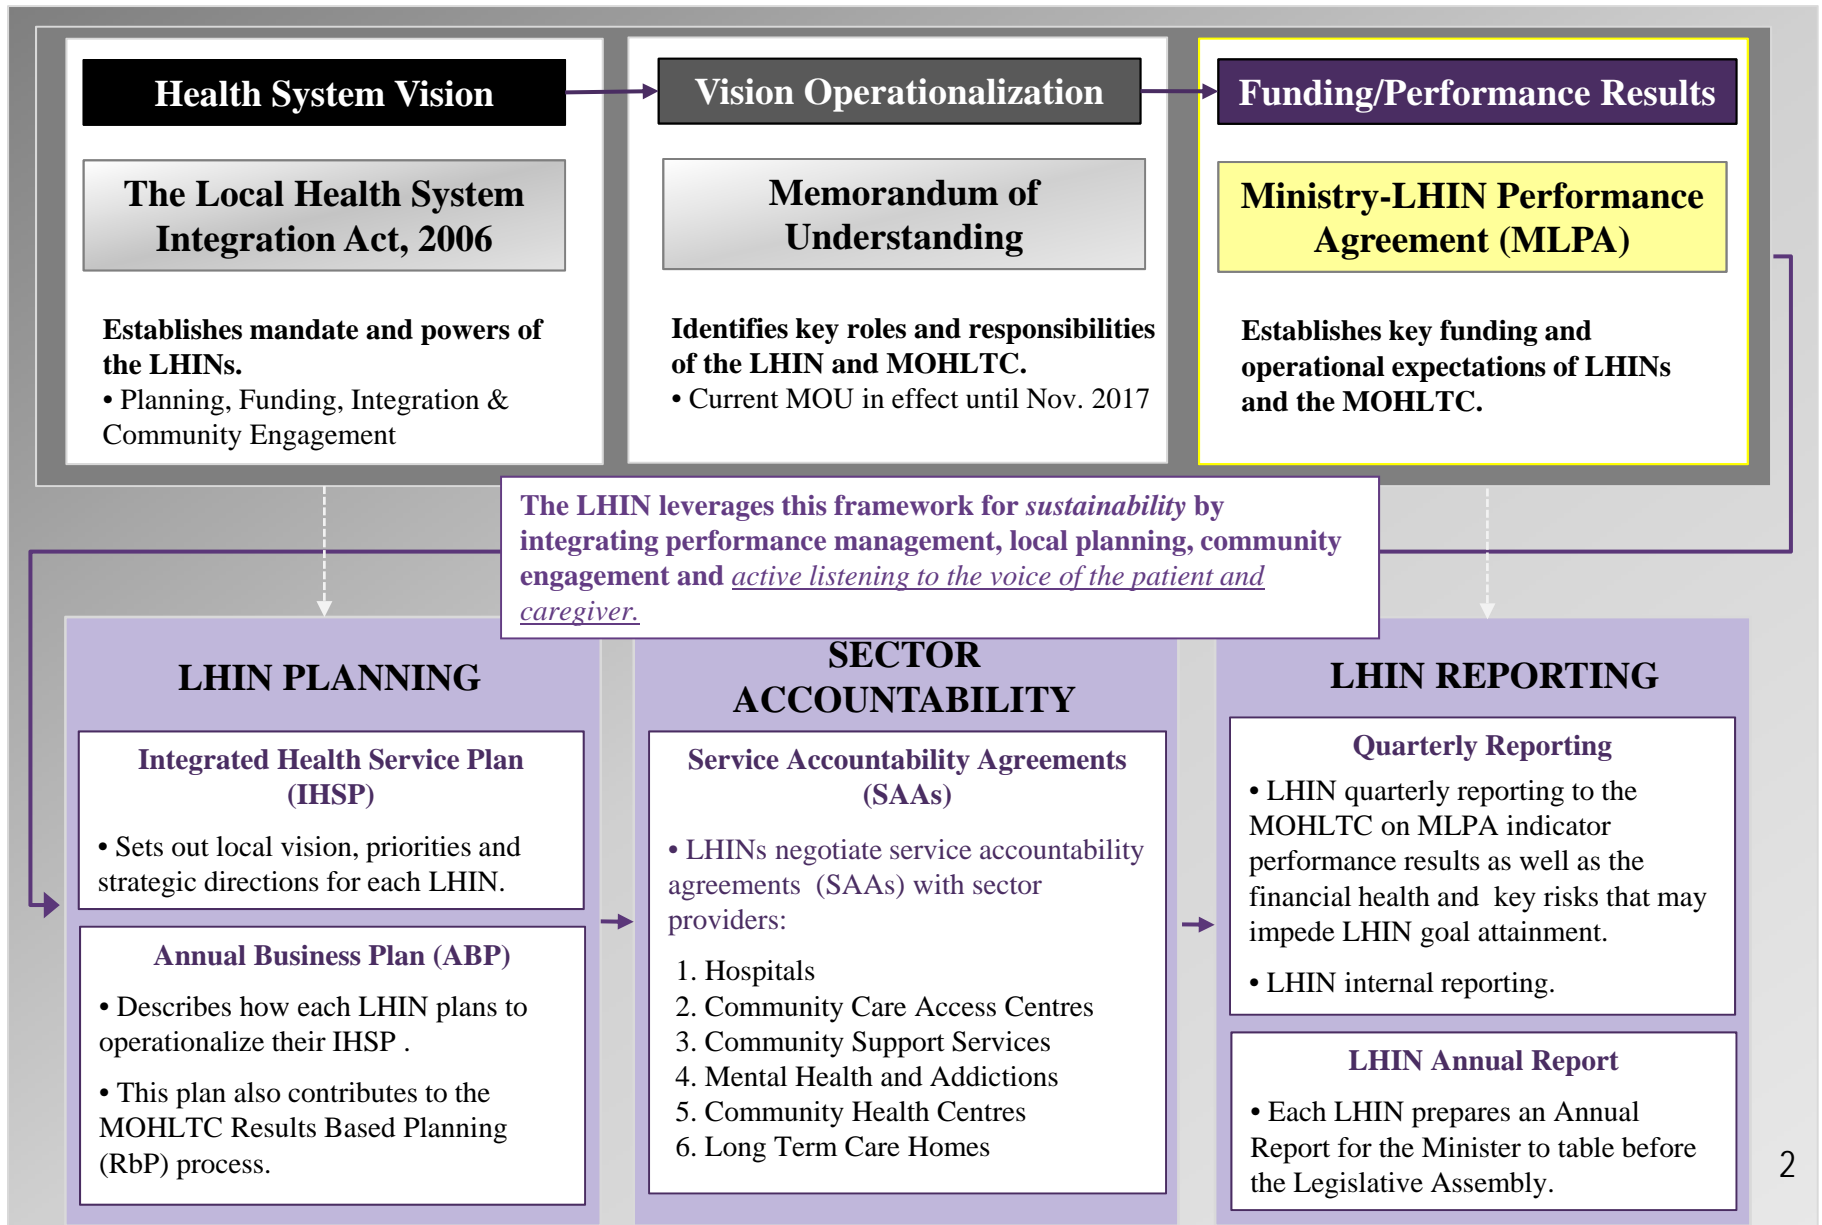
Health System Vision

The Local Health System Integration Act, 2006

Establishes mandate and powers of the LHINs.
• Planning, Funding, Integration & Community Engagement

Vision Operationalization

Memorandum of Understanding

Identifies key roles and responsibilities of the LHIN and MOHLTC.
• Current MOU in effect until Nov. 2017

Funding/Performance Results

Ministry-LHIN Performance Agreement (MLPA)

Establishes key funding and operational expectations of LHINs and the MOHLTC.

The LHIN leverages this framework for *sustainability* by integrating performance management, local planning, community engagement and active listening to the voice of the patient and caregiver.

LHIN PLANNING

Integrated Health Service Plan (IHSP)

• Sets out local vision, priorities and strategic directions for each LHIN.

Annual Business Plan (ABP)

• Describes how each LHIN plans to operationalize their IHSP .

• This plan also contributes to the MOHLTC Results Based Planning (RbP) process.

SECTOR ACCOUNTABILITY

Service Accountability Agreements (SAAs)

• LHINs negotiate service accountability agreements (SAAs) with sector providers:

1. Hospitals
2. Community Care Access Centres
3. Community Support Services
4. Mental Health and Addictions
5. Community Health Centres
6. Long Term Care Homes

LHIN REPORTING

Quarterly Reporting

• LHIN quarterly reporting to the MOHLTC on MLPA indicator performance results as well as the financial health and key risks that may impede LHIN goal attainment.

• LHIN internal reporting.

LHIN Annual Report

• Each LHIN prepares an Annual Report for the Minister to table before the Legislative Assembly.

2